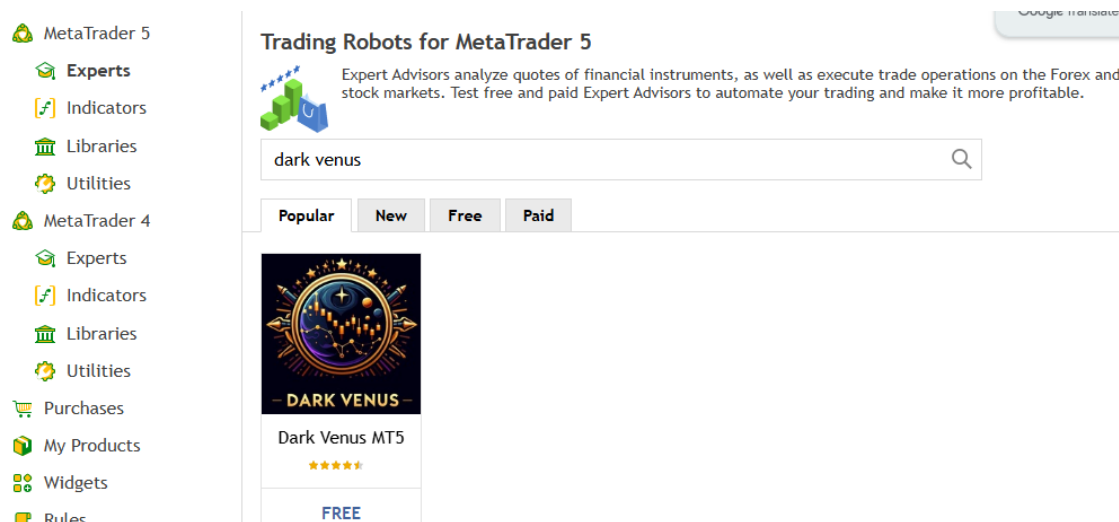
MetaTrader 5
Experts
Indicators
Libraries
Utilities
MetaTrader 4
Experts
Indicators
Libraries
Utilities
Purchases
My Products
Widgets
Rules

Google Translate

Trading Robots for MetaTrader 5

Expert Advisors analyze quotes of financial instruments, as well as execute trade operations on the Forex and stock markets. Test free and paid Expert Advisors to automate your trading and make it more profitable.

dark venus

Popular | New | Free | Paid

DARK VENUS

Dark Venus MT5

FREE